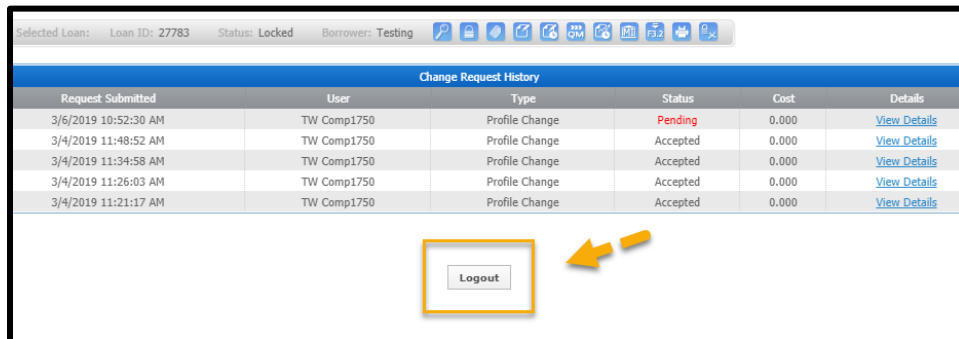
Selected Loan: Loan ID: 27783 Status: Locked Borrower: Testing

Change Request History

| Request Submitted | User | Type | Status | Cost | Details |
|---|---|---|---|---|---|
| 3/6/2019 10:52:30 AM | TW Comp1750 | Profile Change | Pending | 0.000 | View Details |
| 3/4/2019 11:48:52 AM | TW Comp1750 | Profile Change | Accepted | 0.000 | View Details |
| 3/4/2019 11:34:58 AM | TW Comp1750 | Profile Change | Accepted | 0.000 | View Details |
| 3/4/2019 11:26:03 AM | TW Comp1750 | Profile Change | Accepted | 0.000 | View Details |
| 3/4/2019 11:21:17 AM | TW Comp1750 | Profile Change | Accepted | 0.000 | View Details |

Logout